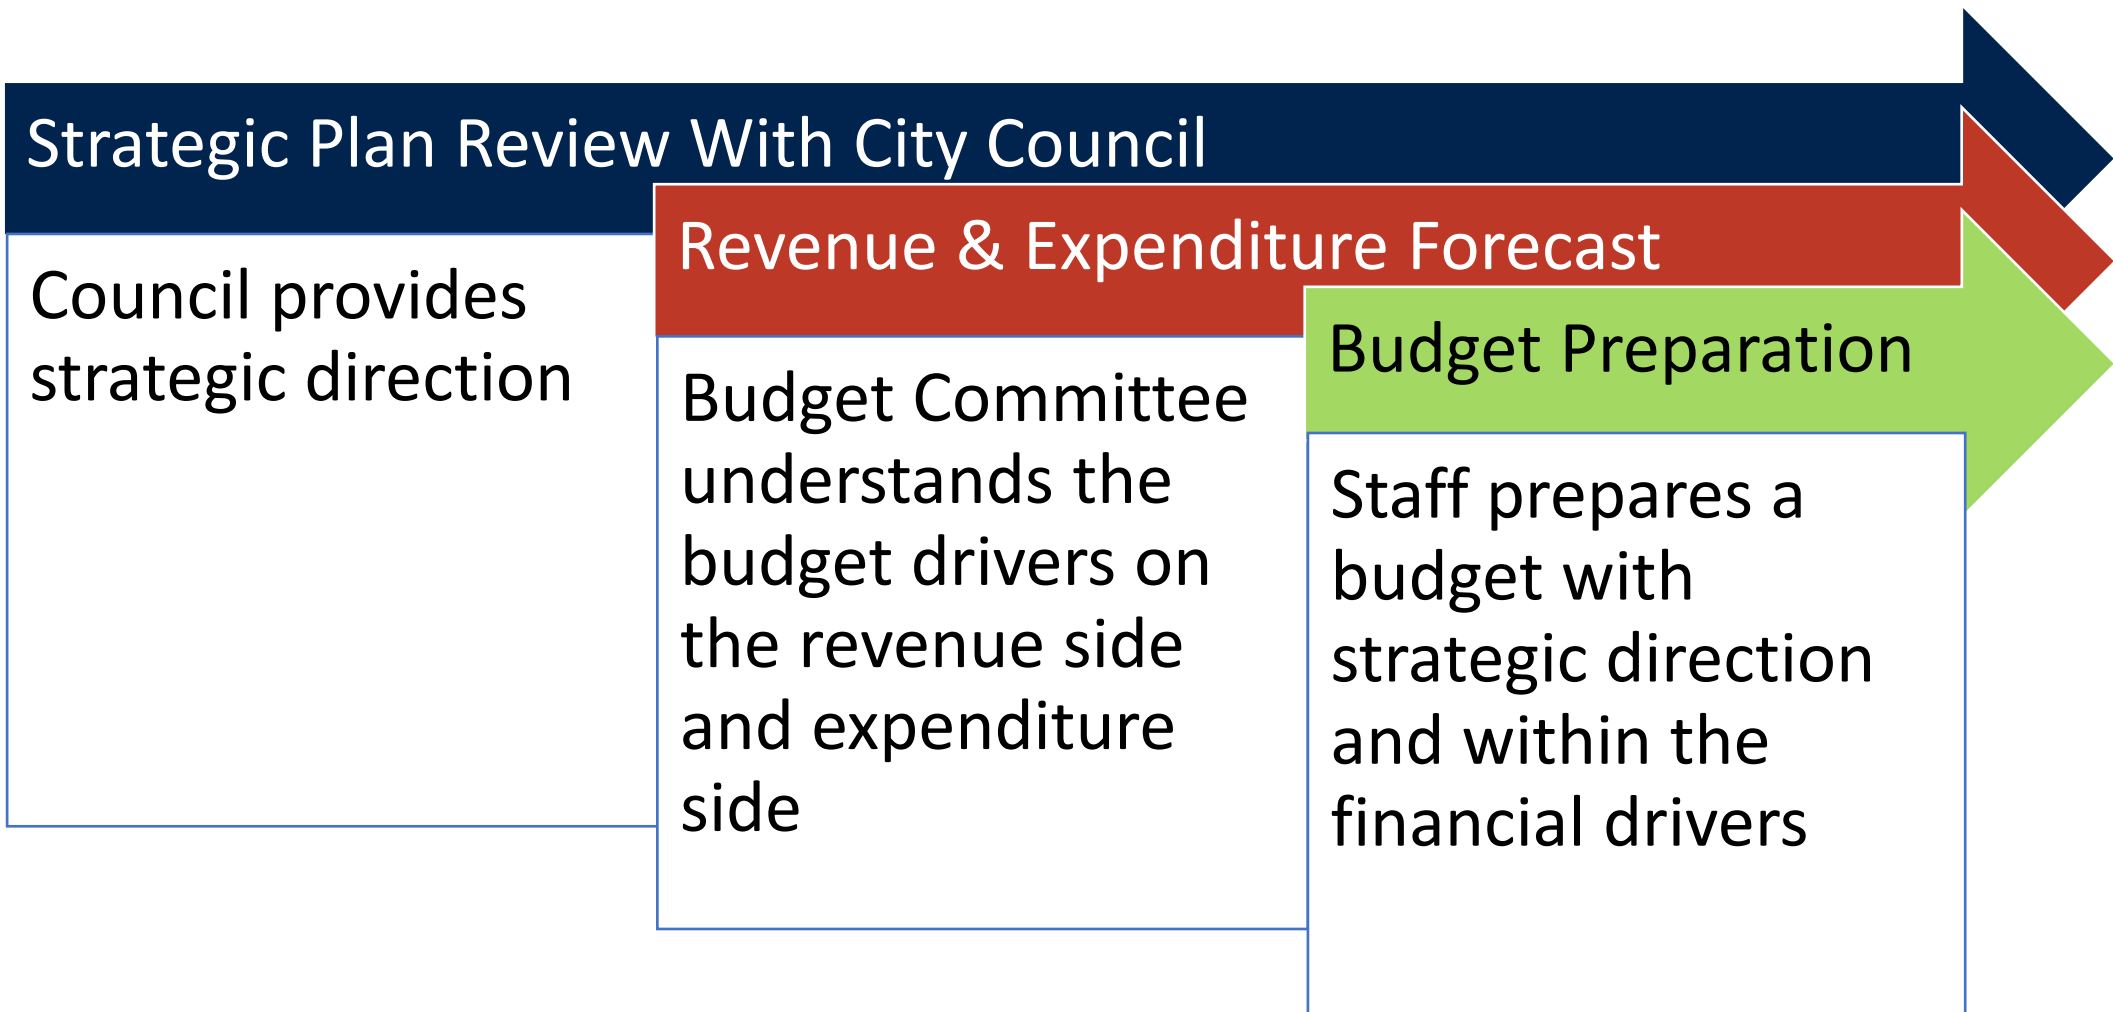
Strategic Plan Review With City Council

Council provides strategic direction

Revenue & Expenditure Forecast

Budget Committee understands the budget drivers on the revenue side and expenditure side

Budget Preparation

Staff prepares a budget with strategic direction and within the financial drivers